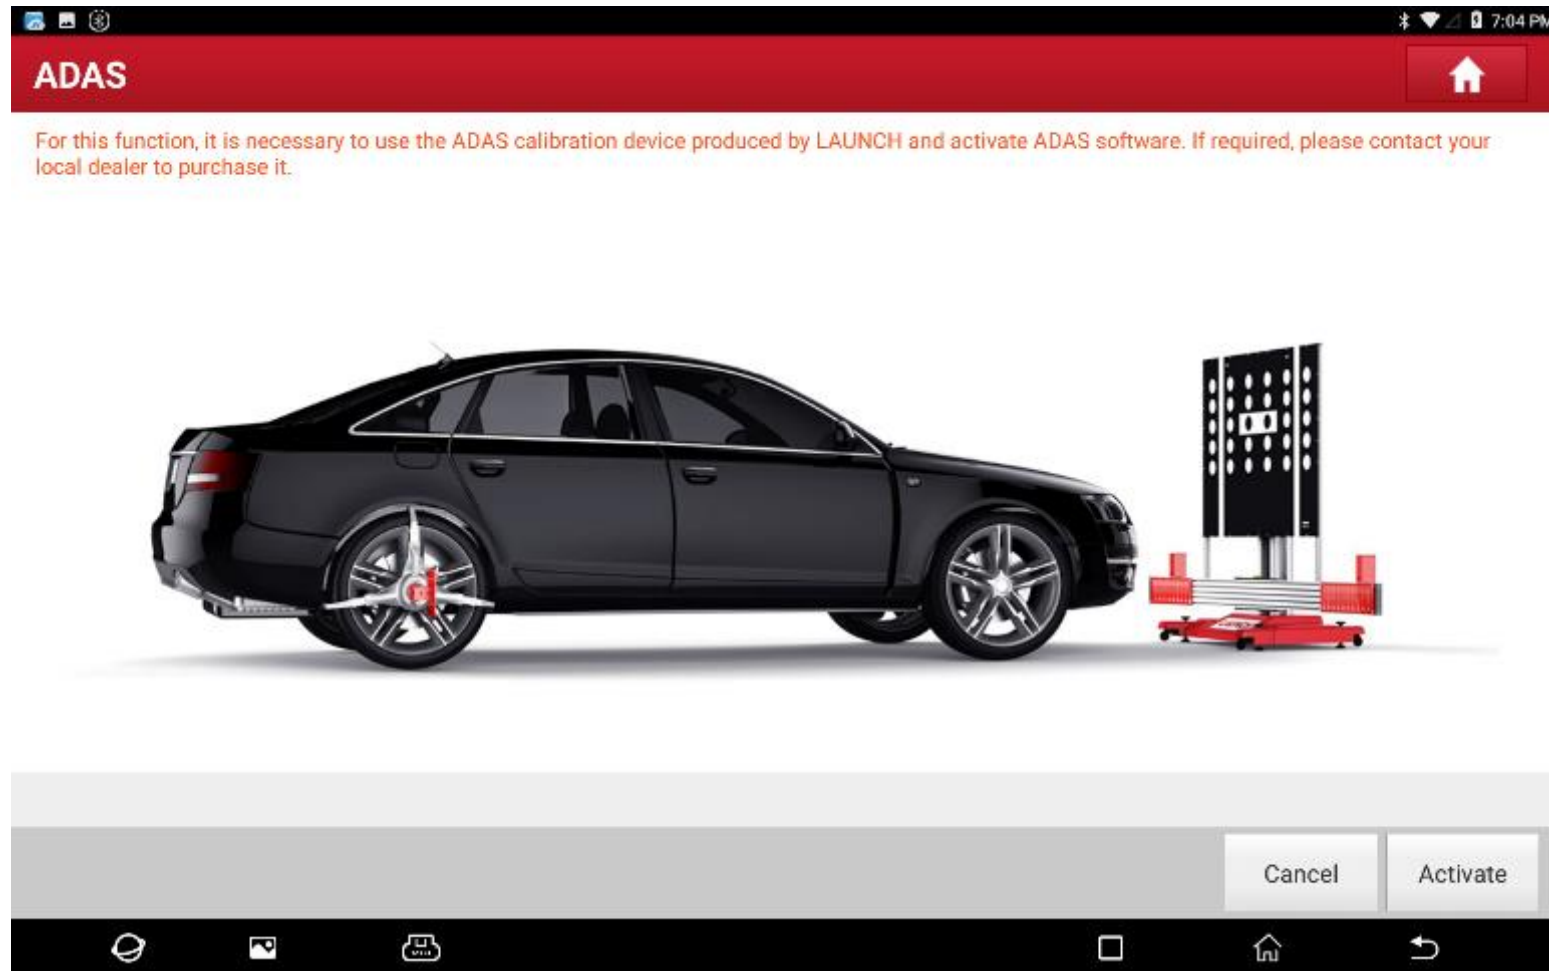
7:04 PM

ADAS

For this function, it is necessary to use the ADAS calibration device produced by LAUNCH and activate ADAS software. If required, please contact your local dealer to purchase it.

Cancel

Activate